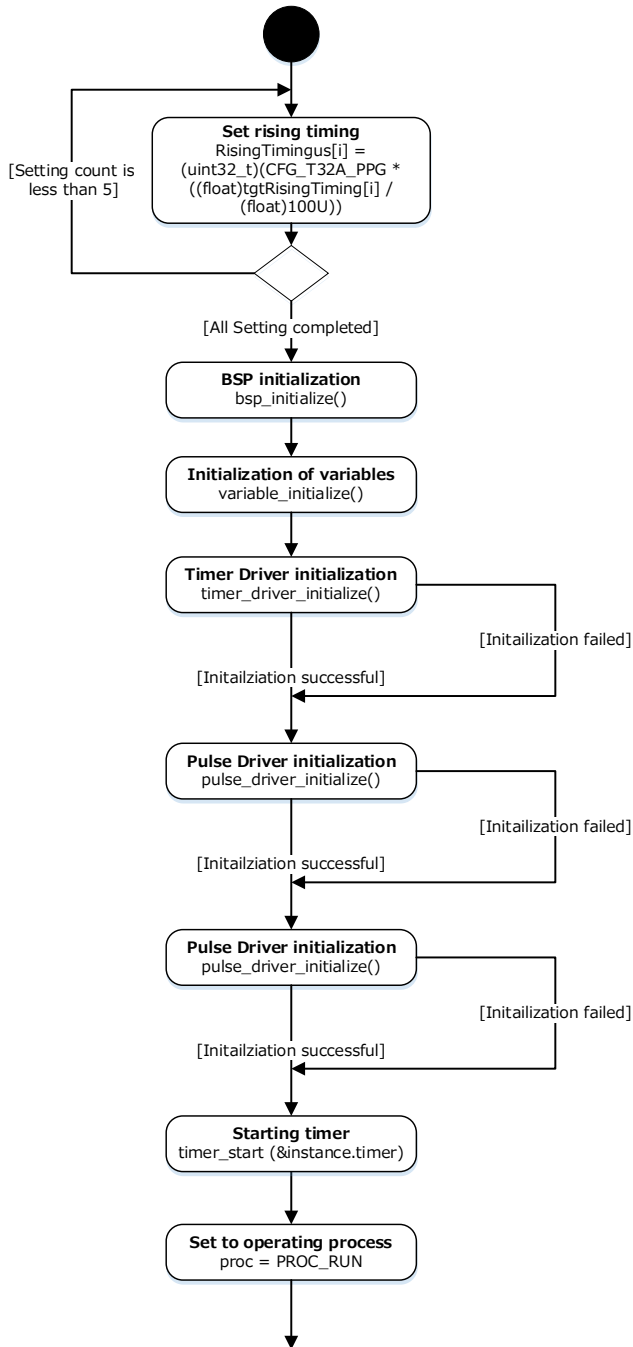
**Set rising timing**
RisingTimingus[i] = (uint32_t)(CFG_T32A_PPG * ((float)tgtRisingTiming[i] / (float)100U))

[Setting count is less than 5]

[All Setting completed]

**BSP initialization**
bsp_initialize()

**Initialization of variables**
variable_initialize()

**Timer Driver initialization**
timer_driver_initialize()

[Initialization failed]

[Initailziation successful]

**Pulse Driver initialization**
pulse_driver_initialize()

[Initailization failed]

[Initailziation successful]

**Pulse Driver initialization**
pulse_driver_initialize()

[Initailization failed]

[Initailziation successful]

**Starting timer**
timer_start (&instance.timer)

**Set to operating process**
proc = PROC_RUN